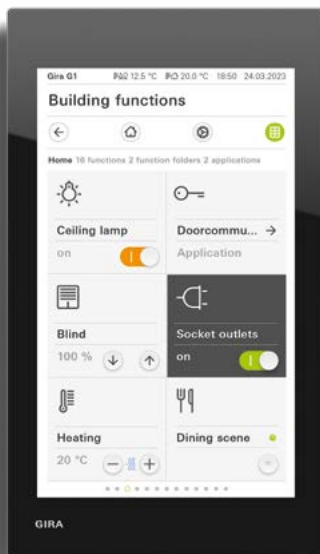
Gira G1 12.5 °C 20.0 °C 18:50 24.03.2023

Building functions

Home 16 functions 2 function folders 2 applications

Ceiling lamp

on

Doorcommu... →

Application

Blind

100 %

Socket outlets

on

Heating

20 °C

Dining scene

GIRA